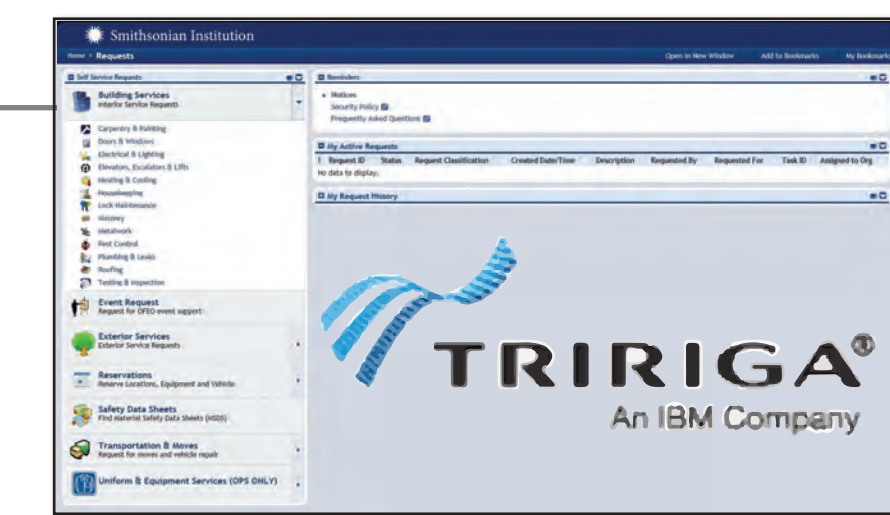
Smithsonian Institution

Home > Requests

Open in New Window

Add to Bookmarks

My Bookmarks

Self Service Requests

Building Services
Interior Service Requests

Carpentry & Painting
Doors & Windows
Electrical & Lighting
Elevators, Escalators & Lifts
Heating & Cooling
Housekeeping
Lock Maintenance
Masonry
Metalwork
Pest Control
Plumbing & Leaks
Roofing
Testing & Inspection

Event Request
Request for OFEO event support

Exterior Services
Exterior Service Requests

Reservations
Reserve Locations, Equipment and Vehicle

Safety Data Sheets
Find Material Safety Data Sheets (MSDS)

Transportation & Moves
Request for moves and vehicle repair

Uniform & Equipment Services (OPS ONLY)

Reminders

Notices
Security Policy
Frequently Asked Questions

My Active Requests

| Request ID | Status | Request Classification | Created Date/Time | Description | Requested By | Requested For | Task ID | Assigned to Org |
|---|---|---|---|---|---|---|---|---|
| No data to display. | | | | | | | | |

My Request History

TRIRIGA®
An IBM Company